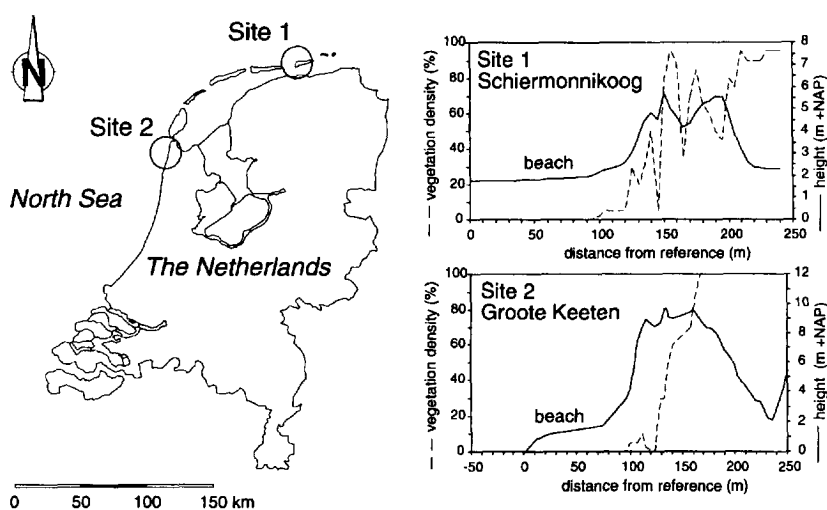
N

Site 1

Site 2

North Sea

The Netherlands

0 50 100 150 km

Site 1
Schiermonnikoog

beach

vegetation density (%)

height (m +NAP)

100
80
60
40
20
0

8
7
6
5
4
3
2
1
0

0 50 100 150 200 250

distance from reference (m)

Site 2
Groote Keeten

beach

vegetation density (%)

height (m +NAP)

100
80
60
40
20
0

12
10
8
6
4
2
0

-50 0 50 100 150 200 250

distance from reference (m)